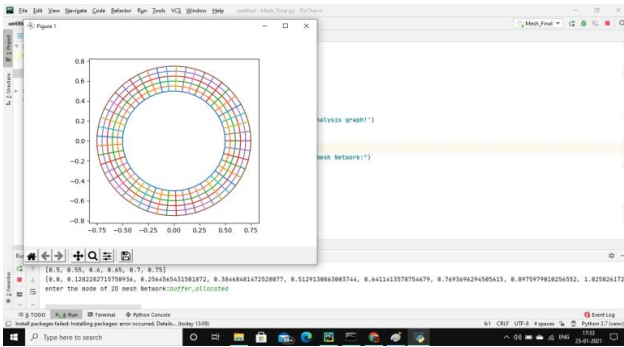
File Edit View Navigate Code Refactor Run Tools VCS Window Help untitled - Mesh_Final.py - PyCharm

Figure 1

0.8
0.6
0.4
0.2
0.0
−0.2
−0.4
−0.6
−0.8

−0.75 −0.50 −0.25 0.00 0.25 0.50 0.75

alysis graph!")

esh Network:")

Mesh_Final

[0.5, 0.55, 0.6, 0.65, 0.7, 0.75]
[0.0, 0.1282282715758936, 0.2564565431581872, 0.3846848147252807, 0.5129130863083744, 0.6411413578754679, 0.7693696294505615, 0.8975979010256552, 1.025826172
enter the mode of 2D mesh Network:buffer_allocated

TODO Run Terminal Python Console Event Log
Install packages failed: Installing packages: error occurred. Details... (today 13:09)
6:1 CRLF UTF-8 4 spaces Python 3.7 (venv)

Type here to search
ENG 17:33 23-01-2021